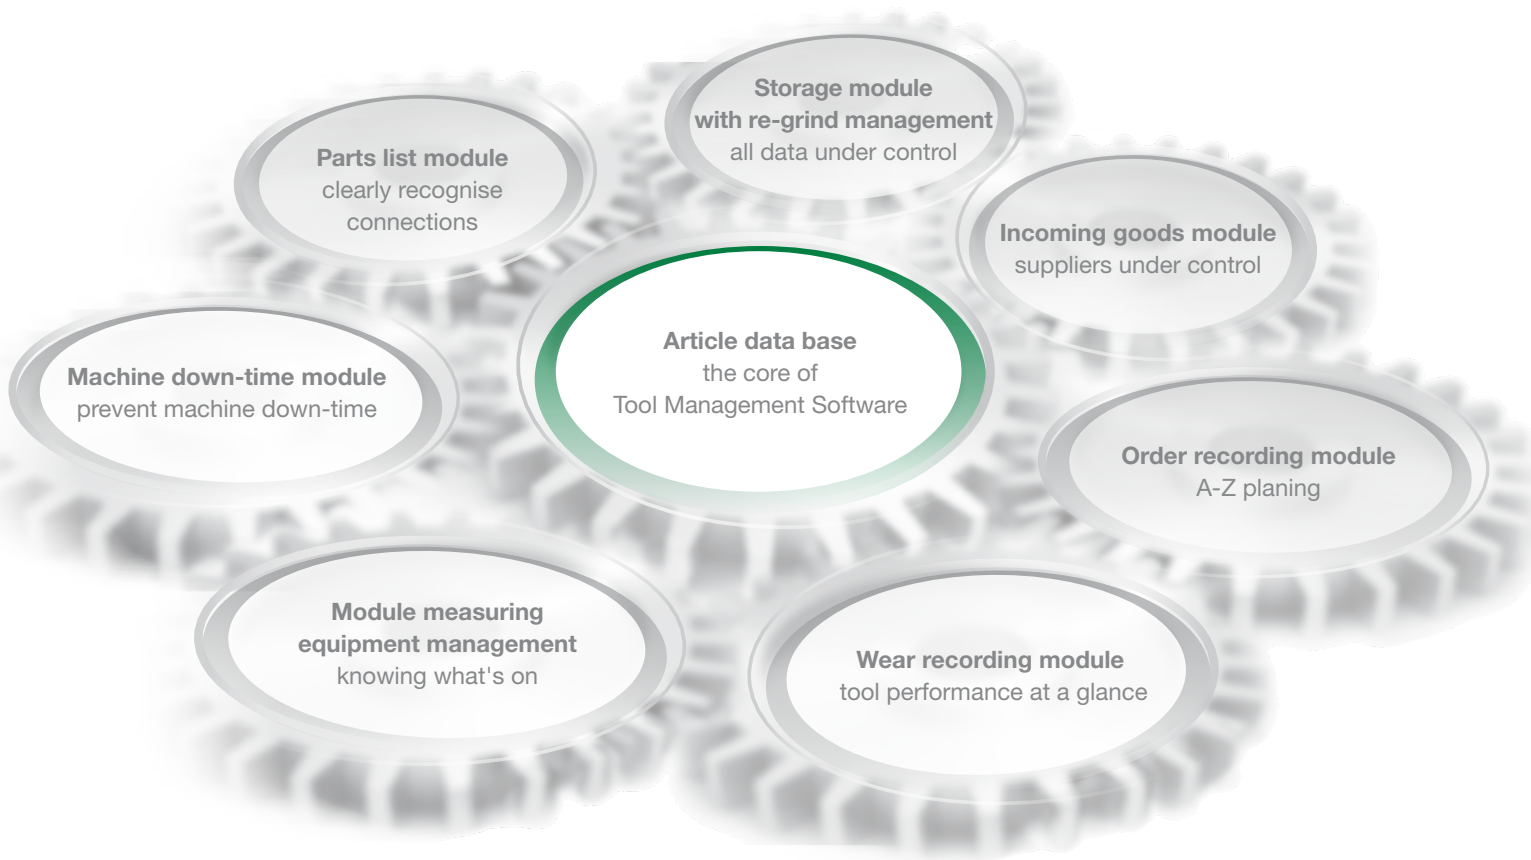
Storage module
with re-grind management
all data under control

Parts list module
clearly recognise
connections

Incoming goods module
suppliers under control

Article data base
the core of
Tool Management Software

Machine down-time module
prevent machine down-time

Order recording module
A-Z planing

Module measuring
equipment management
knowing what's on

Wear recording module
tool performance at a glance